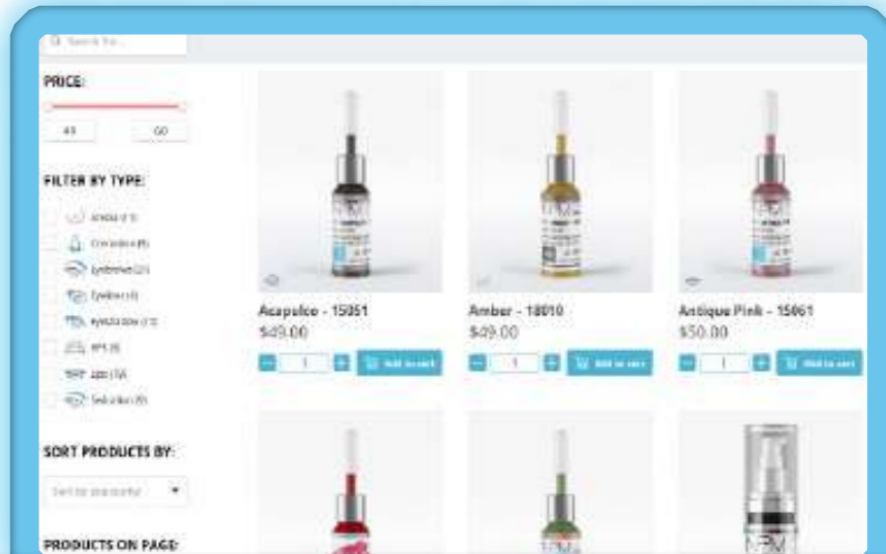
Search for...

PRICE:

49

60

FILTER BY TYPE:

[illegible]

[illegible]

Eyebrows (21)

Eyeliner (4)

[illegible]

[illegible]

Lips (18)

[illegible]

SORT PRODUCTS BY:

Sort by popularity

PRODUCTS ON PAGE:

Acapulco - 15051
$49.00

1

Add to cart

Amber - 18010
$49.00

1

Add to cart

Antique Pink - 15061
$50.00

1

Add to cart